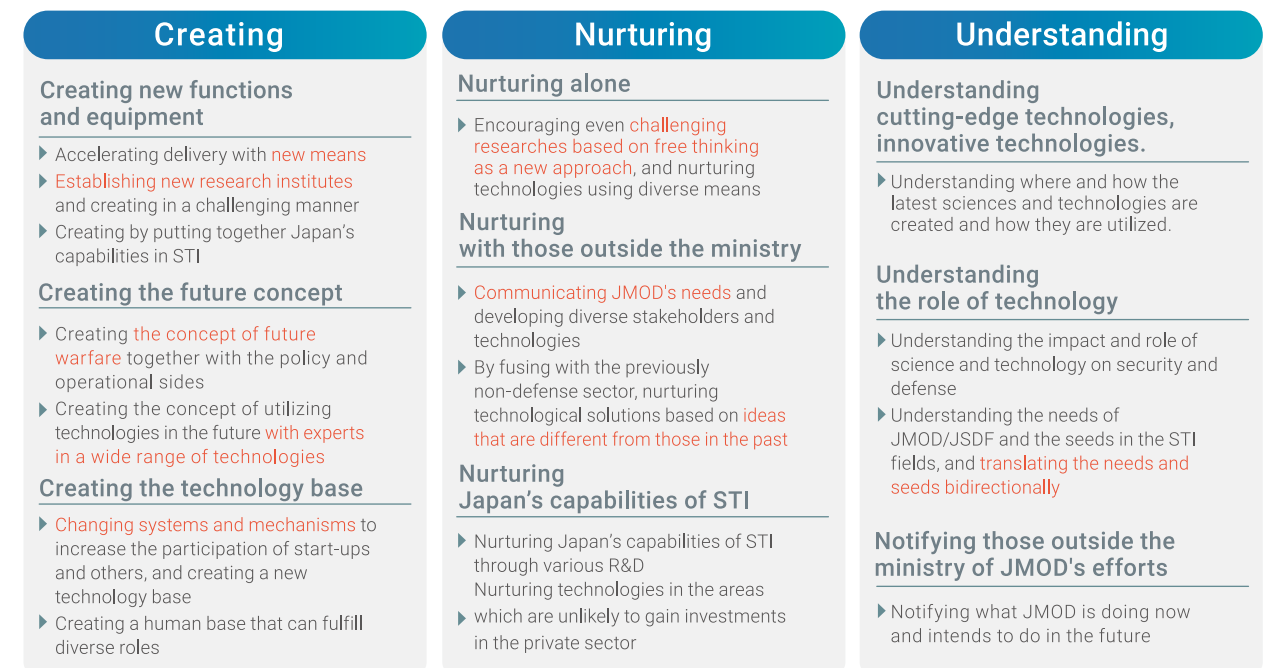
Creating

Creating new functions and equipment

Accelerating delivery with new means

Establishing new research institutes and creating in a challenging manner

Creating by putting together Japan's capabilities in STI

Creating the future concept

Creating the concept of future warfare together with the policy and operational sides

Creating the concept of utilizing technologies in the future with experts in a wide range of technologies

Creating the technology base

Changing systems and mechanisms to increase the participation of start-ups and others, and creating a new technology base

Creating a human base that can fulfill diverse roles

Nurturing

Nurturing alone

Encouraging even challenging researches based on free thinking as a new approach, and nurturing technologies using diverse means

Nurturing with those outside the ministry

Communicating JMOD's needs and developing diverse stakeholders and technologies

By fusing with the previously non-defense sector, nurturing technological solutions based on ideas that are different from those in the past

Nurturing Japan's capabilities of STI

Nurturing Japan's capabilities of STI through various R&D
Nurturing technologies in the areas

which are unlikely to gain investments in the private sector

Understanding

Understanding cutting-edge technologies, innovative technologies.

Understanding where and how the latest sciences and technologies are created and how they are utilized.

Understanding the role of technology

Understanding the impact and role of science and technology on security and defense

Understanding the needs of JMOD/JSDF and the seeds in the STI fields, and translating the needs and seeds bidirectionally

Notifying those outside the ministry of JMOD's efforts

Notifying what JMOD is doing now and intends to do in the future